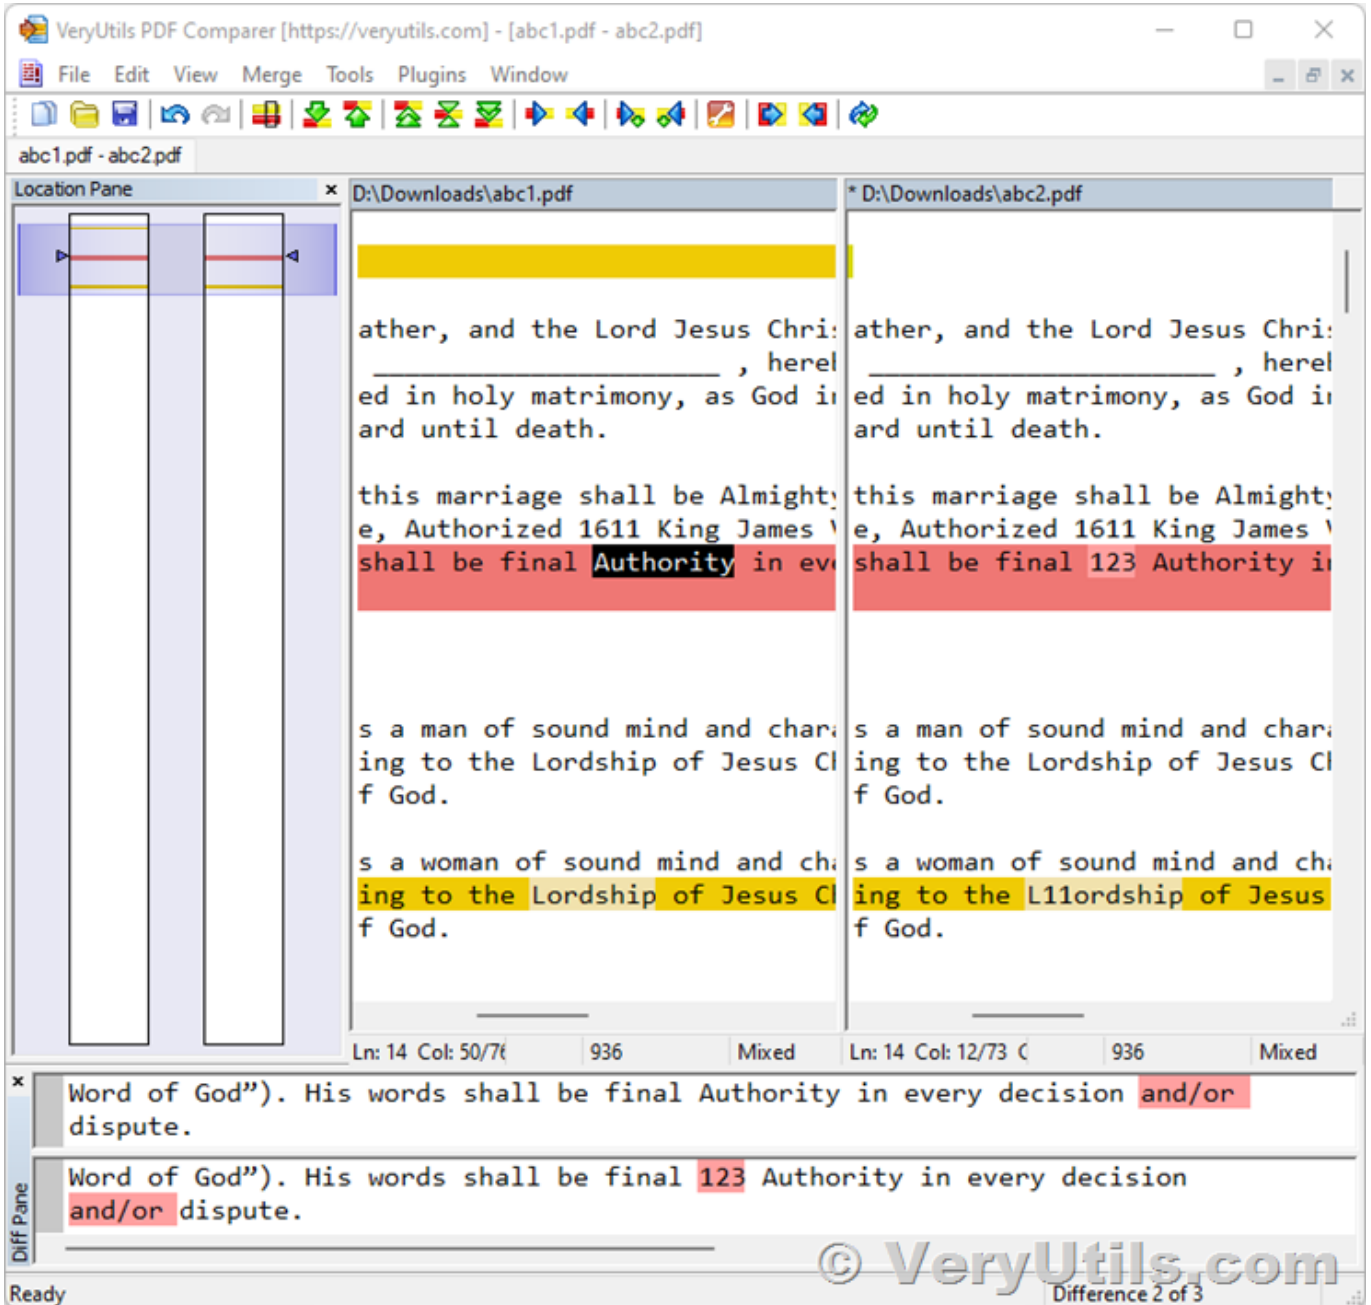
VeryUtils PDF Comparer [https://veryutils.com] - [abc1.pdf - abc2.pdf]

File Edit View Merge Tools Plugins Window

abc1.pdf - abc2.pdf

Location Pane

D:\Downloads\abc1.pdf

ather, and the Lord Jesus Chri
__________________ , herel
ed in holy matrimony, as God i
ard until death.

this marriage shall be Almight
e, Authorized 1611 King James
shall be final Authority in ev

s a man of sound mind and char
ing to the Lordship of Jesus C
f God.

s a woman of sound mind and ch
ing to the Lordship of Jesus C
f God.

* D:\Downloads\abc2.pdf

ather, and the Lord Jesus Chri
__________________ , herel
ed in holy matrimony, as God i
ard until death.

this marriage shall be Almight
e, Authorized 1611 King James
shall be final 123 Authority i

s a man of sound mind and char
ing to the Lordship of Jesus C
f God.

s a woman of sound mind and ch
ing to the L11ordship of Jesus
f God.

Ln: 14 Col: 50/76 | 936 | Mixed | Ln: 14 Col: 12/73 | 936 | Mixed

Word of God”). His words shall be final Authority in every decision and/or dispute.

Word of God”). His words shall be final 123 Authority in every decision and/or dispute.

Diff Pane

© VeryUtils.com

Ready

Difference 2 of 3